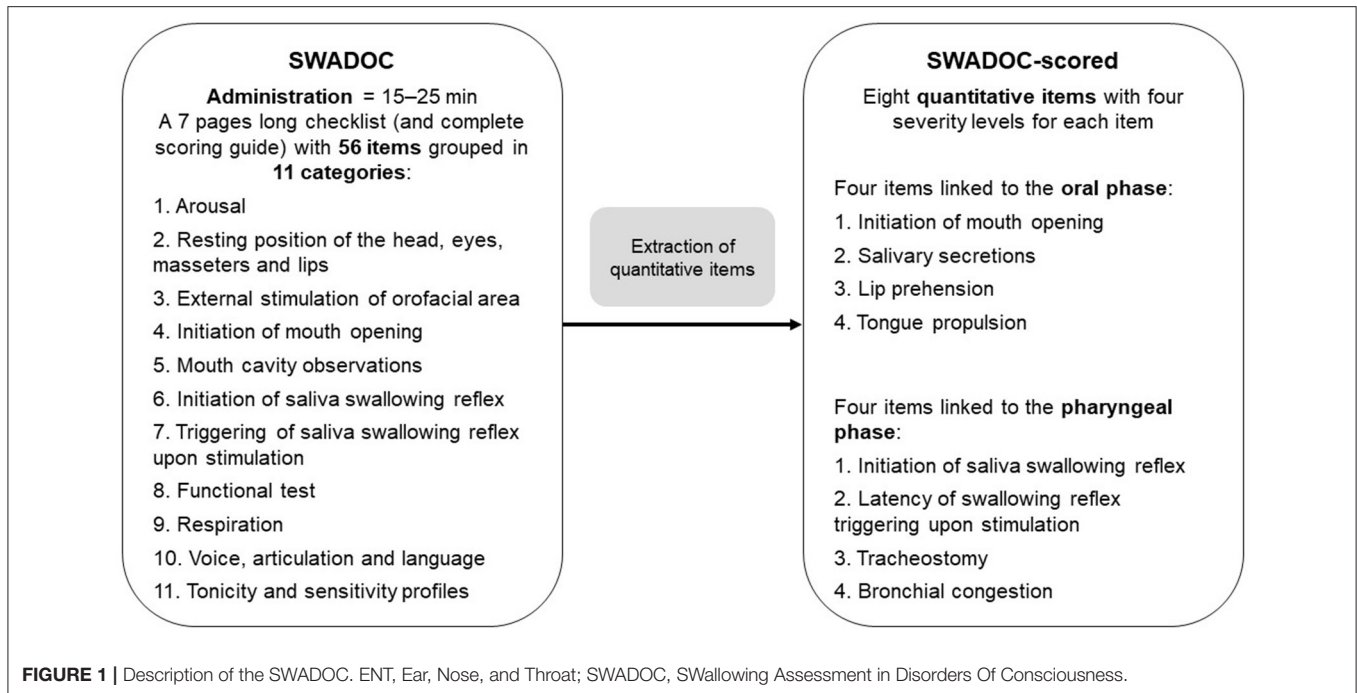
SWADOC

**Administration** = 15–25 min
A 7 pages long checklist (and complete scoring guide) with **56 items** grouped in **11 categories**:

1. Arousal
2. Resting position of the head, eyes, masseters and lips
3. External stimulation of orofacial area
4. Initiation of mouth opening
5. Mouth cavity observations
6. Initiation of saliva swallowing reflex
7. Triggering of saliva swallowing reflex upon stimulation
8. Functional test
9. Respiration
10. Voice, articulation and language
11. Tonicity and sensitivity profiles

Extraction of quantitative items

SWADOC-scored

Eight **quantitative items** with four severity levels for each item

Four items linked to the **oral phase**:
1. Initiation of mouth opening
2. Salivary secretions
3. Lip prehension
4. Tongue propulsion

Four items linked to the **pharyngeal phase**:
1. Initiation of saliva swallowing reflex
2. Latency of swallowing reflex triggering upon stimulation
3. Tracheostomy
4. Bronchial congestion

**FIGURE 1 |** Description of the SWADOC. ENT, Ear, Nose, and Throat; SWADOC, SWallowing Assessment in Disorders Of Consciousness.